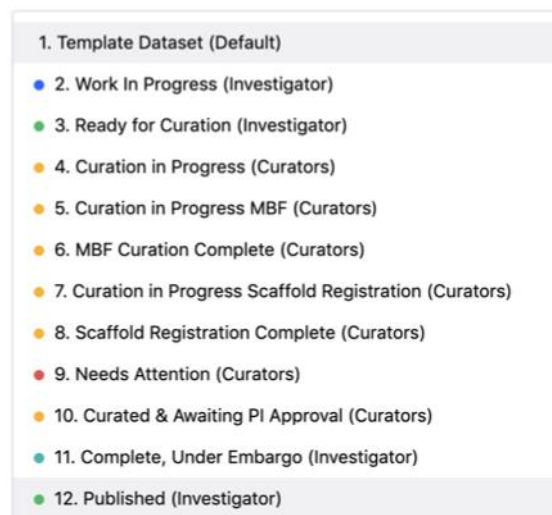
1. Template Dataset (Default)

2. Work In Progress (Investigator)

3. Ready for Curation (Investigator)

4. Curation in Progress (Curators)

5. Curation in Progress MBF (Curators)

6. MBF Curation Complete (Curators)

7. Curation in Progress Scaffold Registration (Curators)

8. Scaffold Registration Complete (Curators)

9. Needs Attention (Curators)

10. Curated & Awaiting PI Approval (Curators)

11. Complete, Under Embargo (Investigator)

12. Published (Investigator)